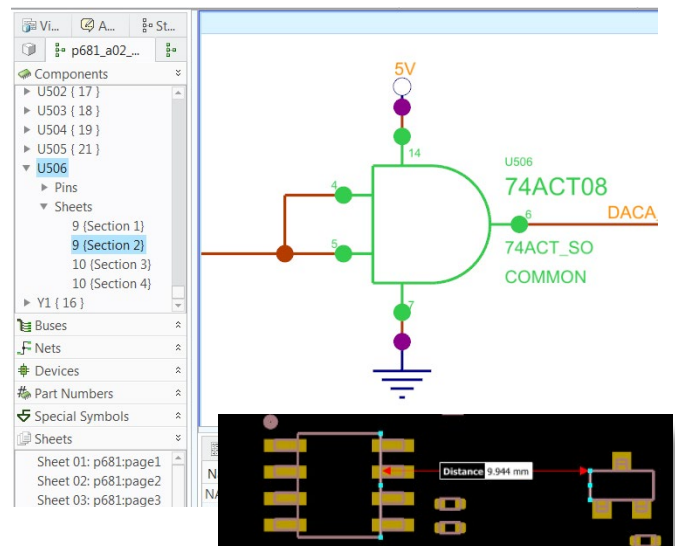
Vi... A... St...
p681_a02_...
Components
U502 { 17 }
U503 { 18 }
U504 { 19 }
U505 { 21 }
U506
Pins
Sheets
9 (Section 1)
9 (Section 2)
10 (Section 3)
10 (Section 4)
Y1 { 16 }
Buses
Nets
Devices
Part Numbers
Special Symbols
Sheets
Sheet 01: p681:page1
Sheet 02: p681:page2
Sheet 03: p681:page3

5V
14
U506
74ACT08
4
6
DACA
5
74ACT_SO
COMMON
7

N
NA

Distance 9.944 mm